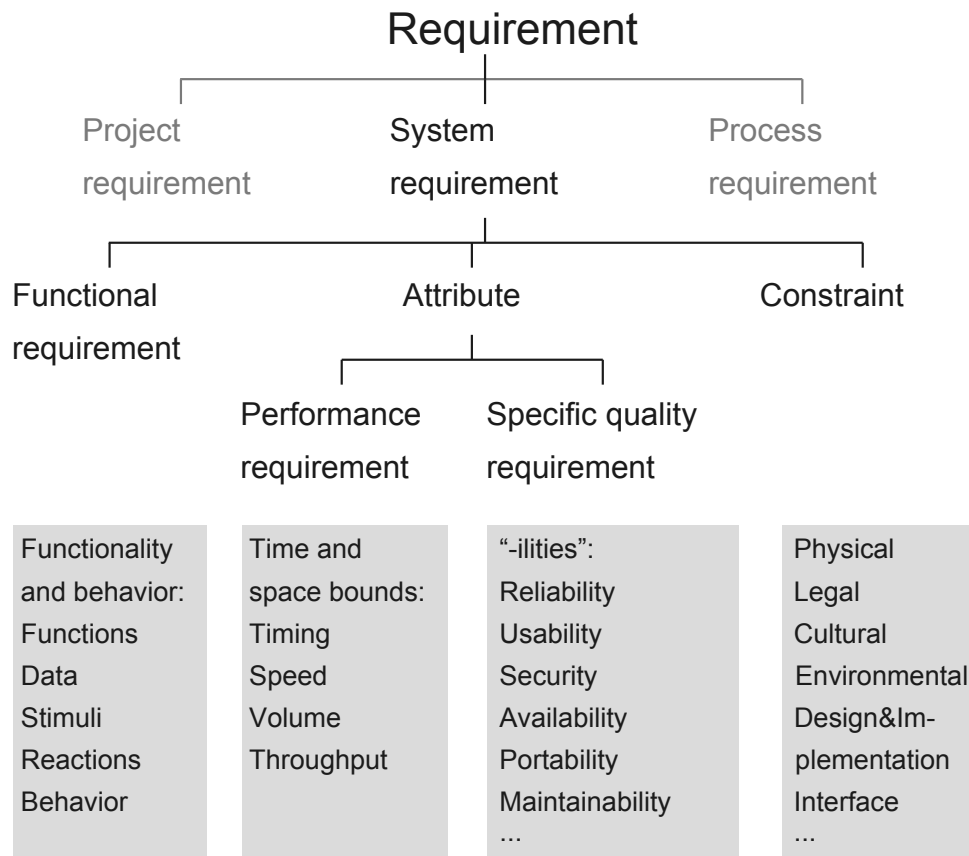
Requirement

Project requirement

System requirement

Process requirement

Functional requirement

Attribute

Constraint

Performance requirement

Specific quality requirement

Functionality and behavior:
Functions
Data
Stimuli
Reactions
Behavior

Time and space bounds:
Timing
Speed
Volume
Throughput

"-ilities":
Reliability
Usability
Security
Availability
Portability
Maintainability
...

Physical
Legal
Cultural
Environmental
Design&Implementation
Interface
...